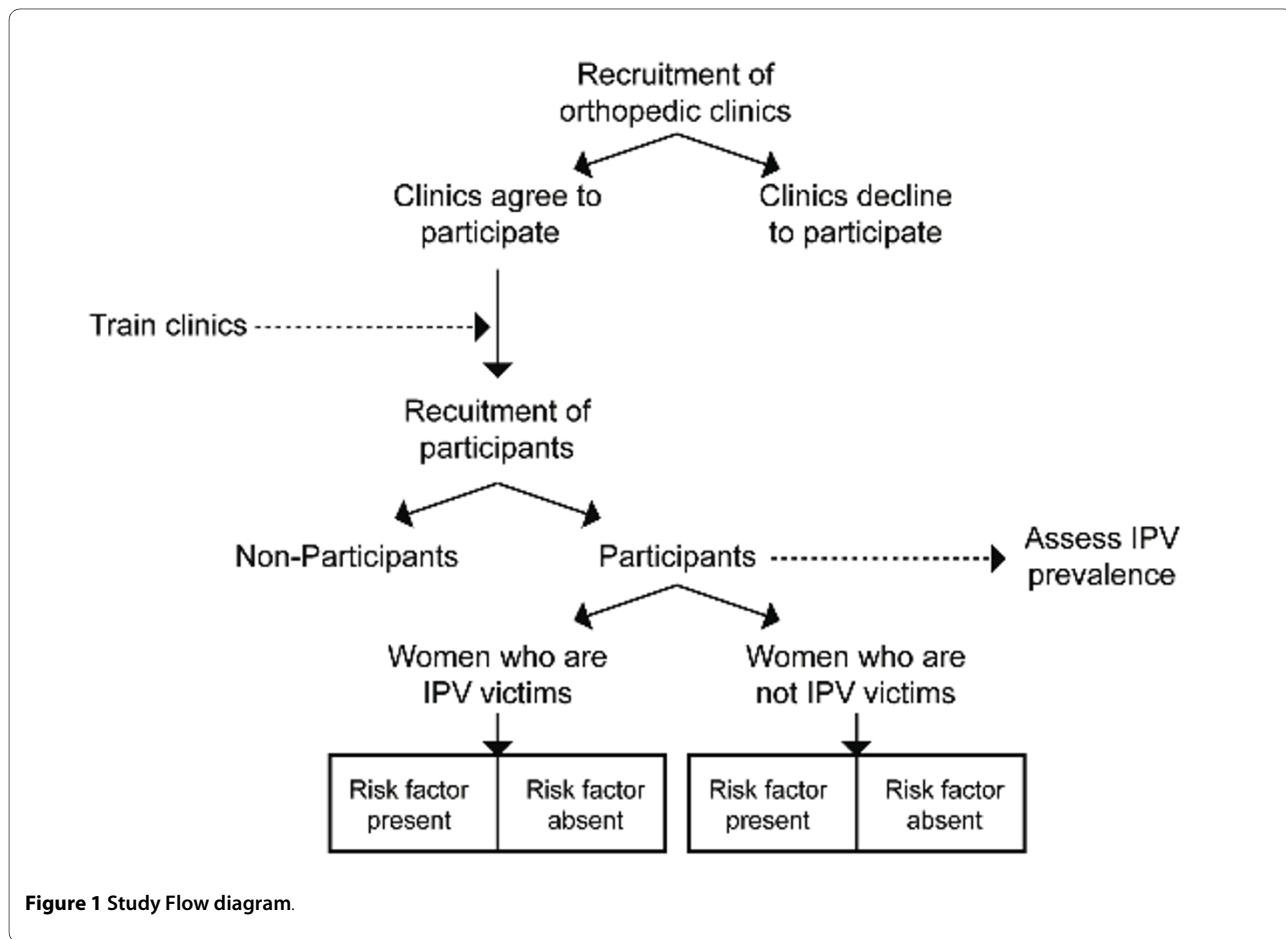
Recruitment of orthopedic clinics

Clinics agree to participate

Clinics decline to participate

Train clinics

Recuitment of participants

Non-Participants

Participants

Assess IPV prevalence

Women who are IPV victims

Women who are not IPV victims

| Risk factor present | Risk factor absent |
|---|---|

| Risk factor present | Risk factor absent |
|---|---|

Figure 1 Study Flow diagram.